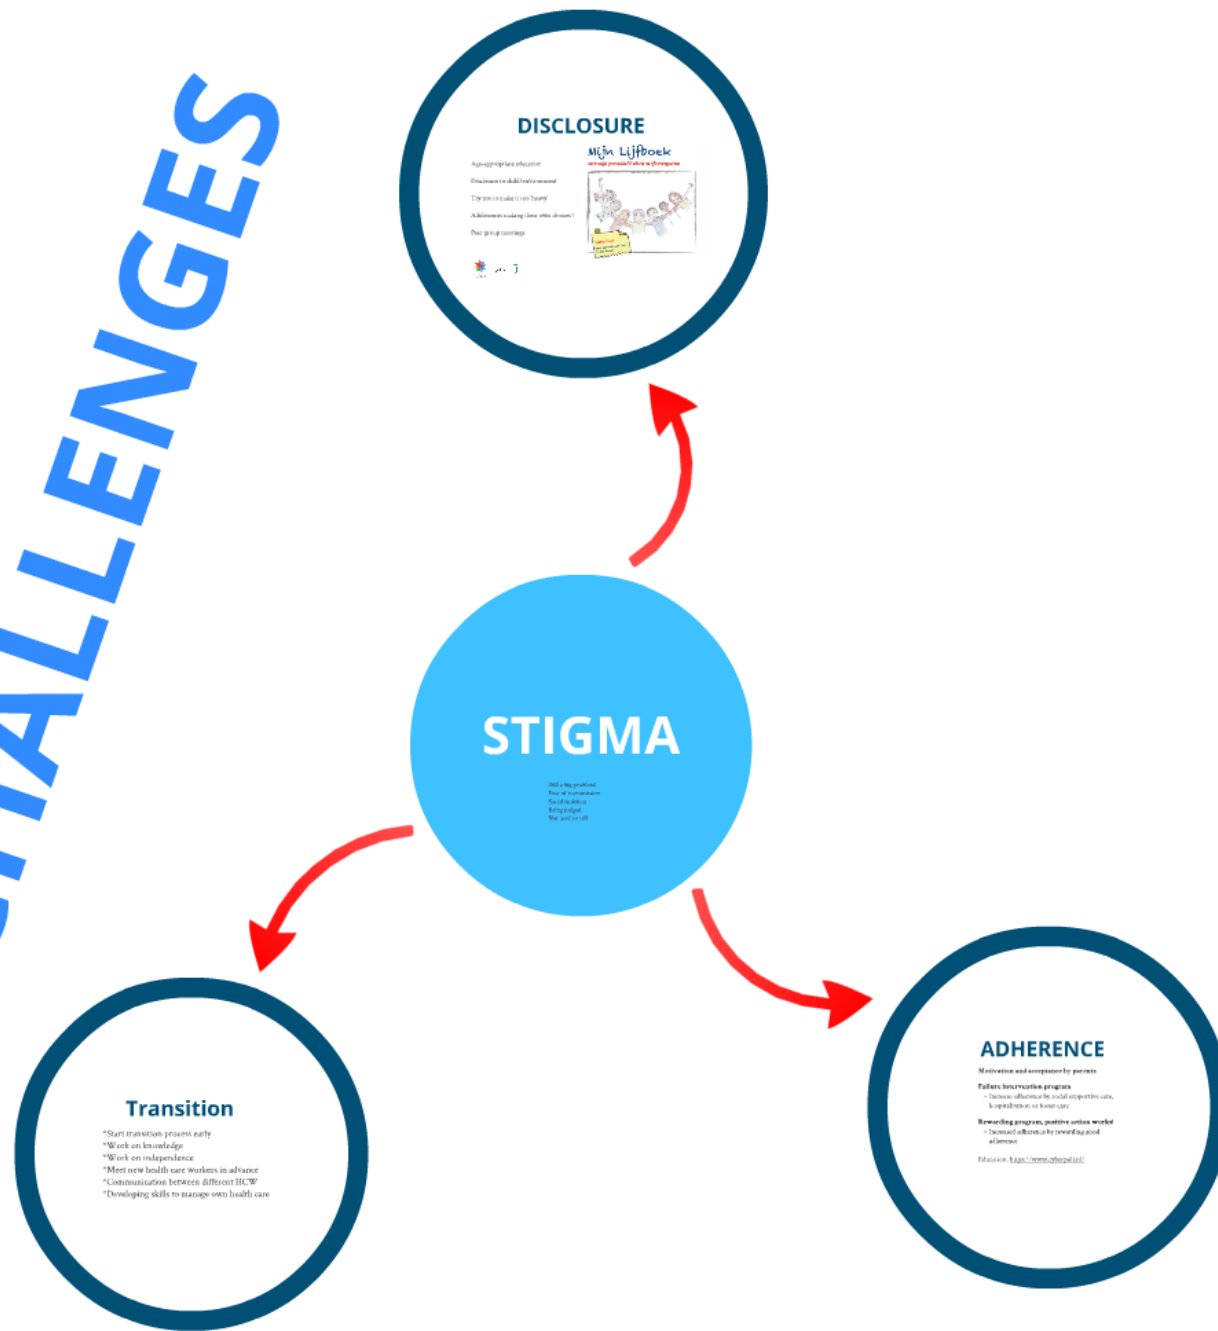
CHALLENGES

DISCLOSURE

Age-appropriate education
Disclosure to child/environment
Try not to make it too 'heavy'
Adolescents making their own choices!
Peer group meetings

Mijn Lijfboek

STIGMA

Still a big problem!
Fear of transmission
Social isolation
Being judged
Not 'cool' to tell

Transition

*Start transition process early
*Work on knowledge
*Work on independence
*Meet new health care workers in advance
*Communication between different HCW
*Developing skills to manage own health care

ADHERENCE

Motivation and acceptance by parents

Failure intervention program
• Increase adherence by social supportive care, hospitalisation or foster care

Rewarding program, positive action works!
• Increased adherence by rewarding good adherence

Education: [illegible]